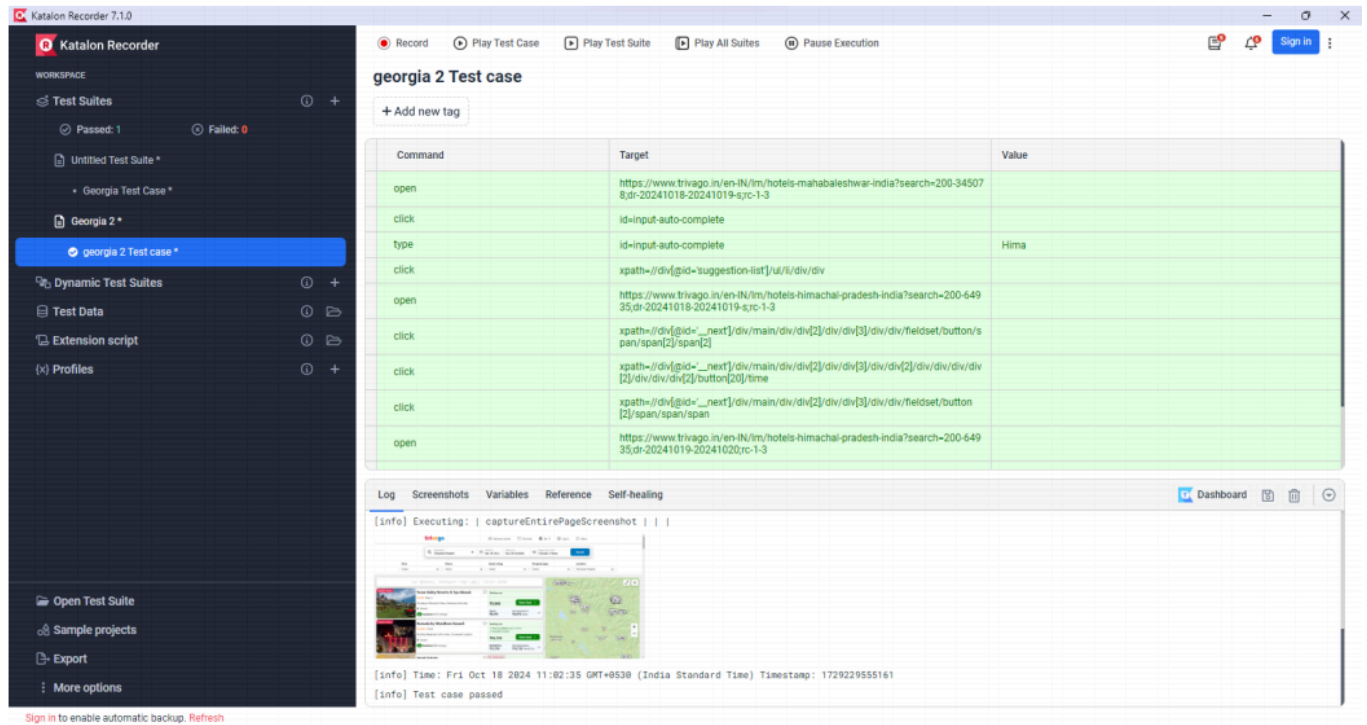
Katalon Recorder 7.1.0

Katalon Recorder

WORKSPACE

Test Suites

Passed: 1 Failed: 0

Untitled Test Suite *

Georgia Test Case *

Georgia 2 *

georgia 2 Test case *

Dynamic Test Suites

Test Data

Extension script

{x} Profiles

Open Test Suite

Sample projects

Export

More options

Sign in to enable automatic backup. Refresh

Record Play Test Case Play Test Suite Play All Suites Pause Execution

Sign in

georgia 2 Test case

+ Add new tag

| Command | Target | Value |
|---|---|---|
| open | https://www.trivago.in/en-IN/lm/hotels-mahabaleshwar-india?search=200-345078;dr-20241018-20241019-s;rc-1-3 | |
| click | id=input-auto-complete | |
| type | id=input-auto-complete | Hima |
| click | xpath=//div[@id='suggestion-list']/ul/li/div/div | |
| open | https://www.trivago.in/en-IN/lm/hotels-himachal-pradesh-india?search=200-64935;dr-20241018-20241019-s;rc-1-3 | |
| click | xpath=//div[@id='__next']/div/main/div/div[2]/div/div[3]/div/div/fieldset/button/span/span[2]/span[2] | |
| click | xpath=//div[@id='__next']/div/main/div/div[2]/div/div[3]/div/div[2]/div/div/div/div[2]/div/div/div[2]/button[20]/time | |
| click | xpath=//div[@id='__next']/div/main/div/div[2]/div/div[3]/div/div/fieldset/button[2]/span/span/span | |
| open | https://www.trivago.in/en-IN/lm/hotels-himachal-pradesh-india?search=200-64935;dr-20241019-20241020;rc-1-3 | |

Log Screenshots Variables Reference Self-healing

Dashboard

[info] Executing: | captureEntirePageScreenshot | | |

[info] Time: Fri Oct 18 2024 11:02:35 GMT+0530 (India Standard Time) Timestamp: 1729229555161

[info] Test case passed